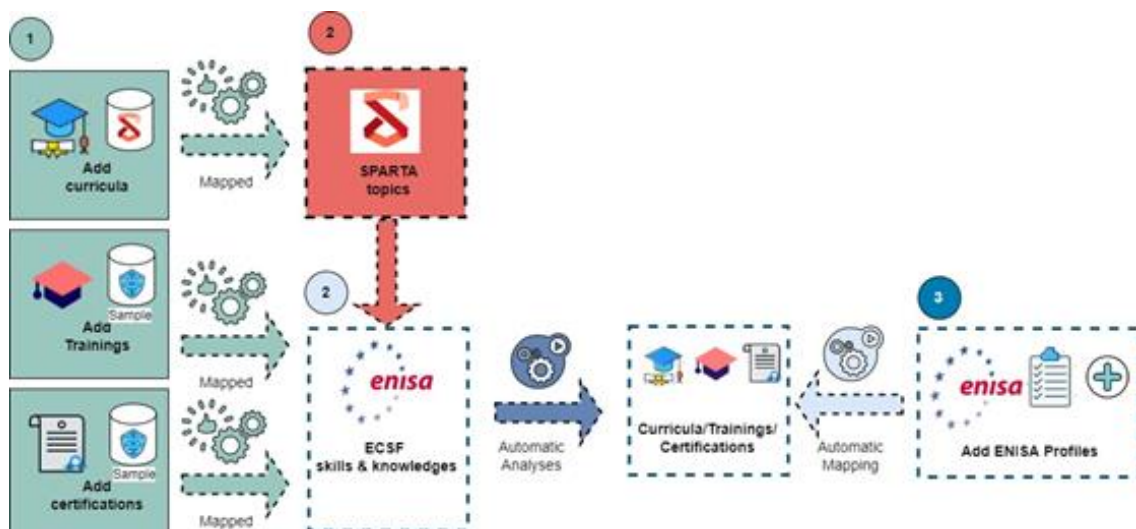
1

Add curricula

Mapped

2

SPARTA topics

Add Trainings

Sample

Mapped

2

enisa

ECSF skills & knowledges

Automatic Analyses

Curricula/Trainings/ Certifications

Automatic Mapping

3

enisa

Add ENISA Profiles

Add certifications

Sample

Mapped